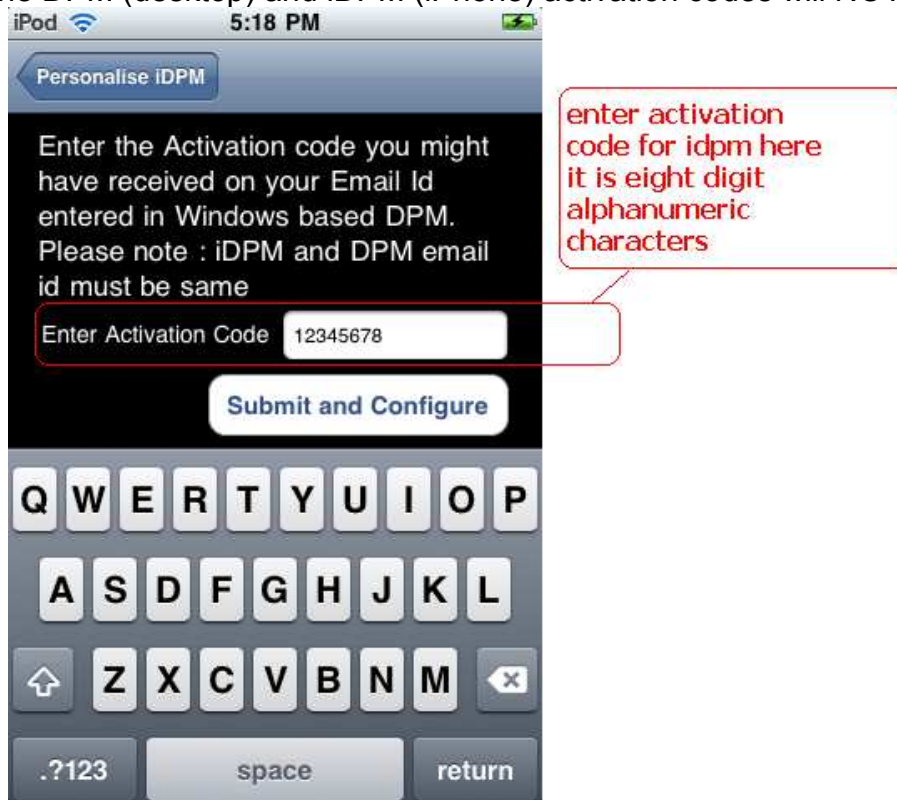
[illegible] DPM (desktop) and iDPM (iPhone) activation codes will be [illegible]

iPod 5:18 PM

Personalise iDPM

Enter the Activation code you might have received on your Email Id entered in Windows based DPM. Please note : iDPM and DPM email id must be same

enter activation code for idpm here it is eight digit alphanumeric characters

Enter Activation Code 12345678

Submit and Configure

Q W E R T Y U I O P
A S D F G H J K L
Z X C V B N M
.?123 space return